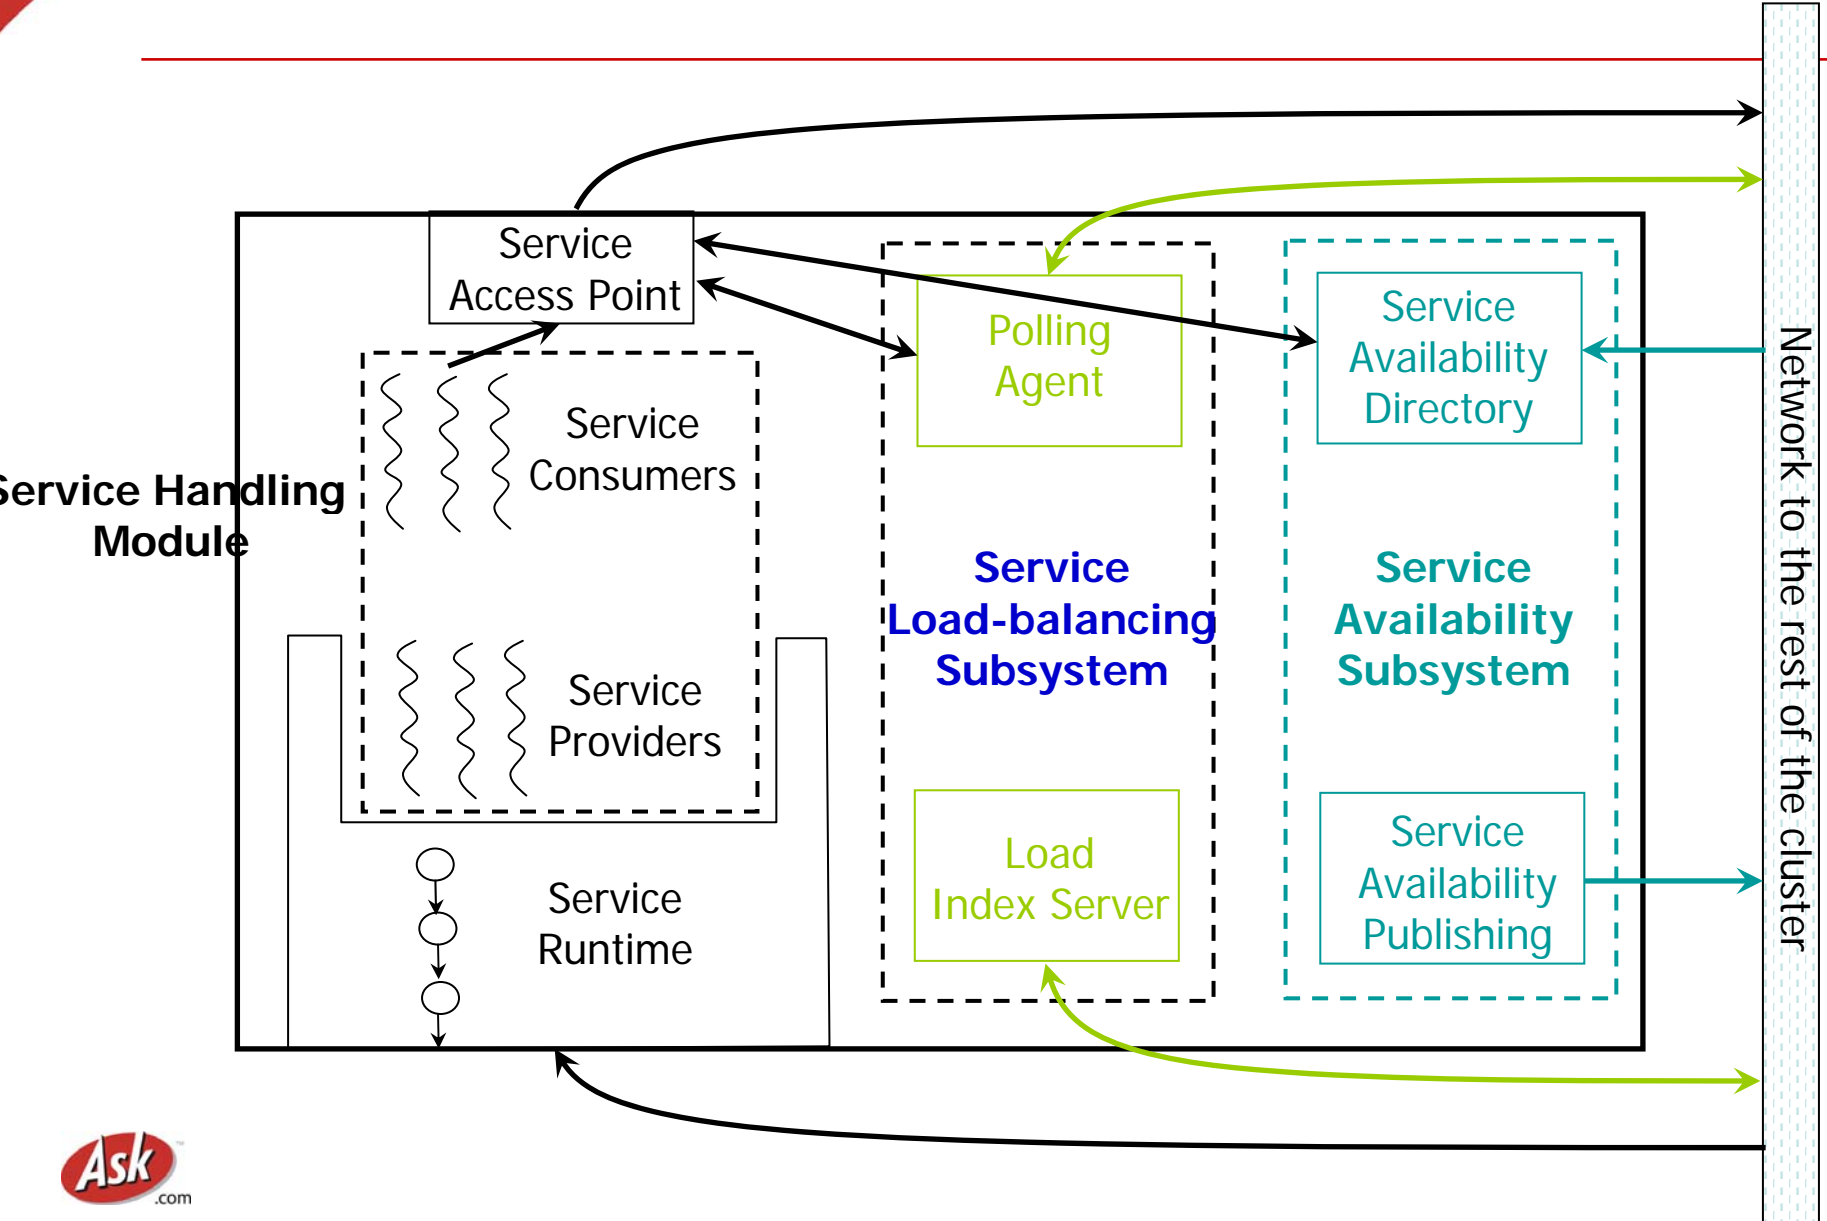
Service Access Point

Service Consumers

Service Handling Module

Service Providers

Service Runtime

Polling Agent

Service Load-balancing Subsystem

Load Index Server

Service Availability Directory

Service Availability Subsystem

Service Availability Publishing

Network to the rest of the cluster

Ask.com